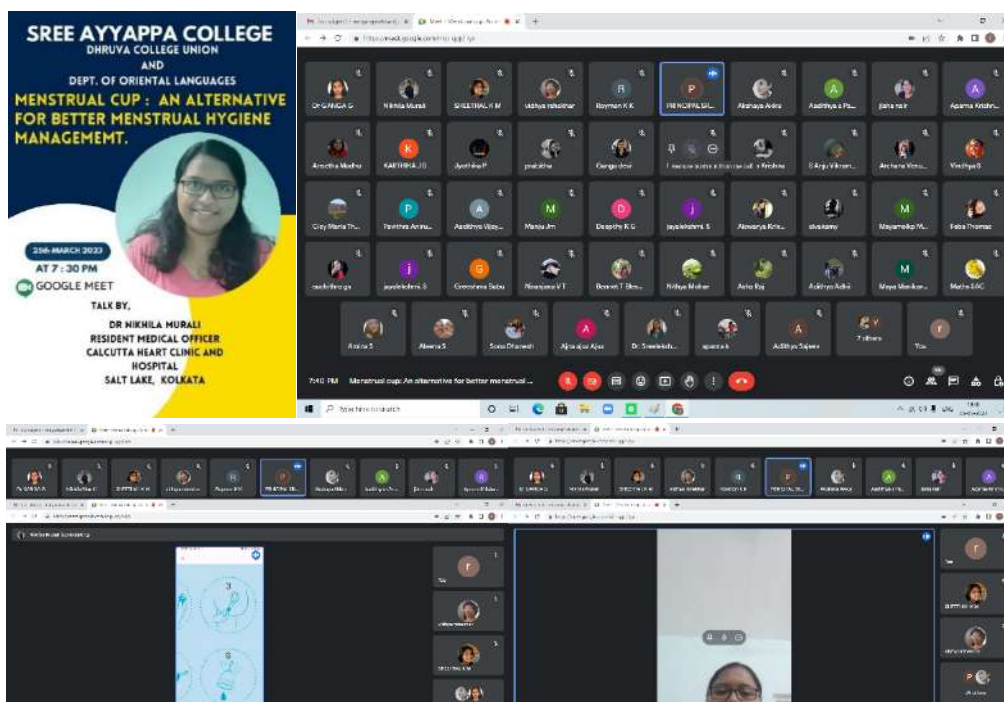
SREE AYYAPPA COLLEGE
DHRUVA COLLEGE UNION
AND
DEPT. OF ORIENTAL LANGUAGES

MENSTRUAL CUP : AN ALTERNATIVE FOR BETTER MENSTRUAL HYGIENE MANAGEMEMT.

25th MARCH 2022
AT 7 : 30 PM
GOOGLE MEET

TALK BY,
DR NIKHILA MURALI
RESIDENT MEDICAL OFFICER
CALCUTTA HEART CLINIC AND HOSPITAL
SALT LAKE, KOLKATA

Dr GANGA G
Nikhila Murali
SREETHAL K M
vidhya raheshnar
Roymon K K
PRINCIPAL SA...
Akshaya Anita
Aadithya a Pa...
jisha nair
Aparna Krishn...
Anagha Madhu
KARTHIKA J S
Jyothika P
prabitha
Ganga devi
S Anju Vikram...
Archana Venu...
Vindhya S
Ciny Maria Th...
Pavithra Anirud...
Aadithya Vijay...
Manju Jm
Deepthy K G
jayalekshmi S
Aiswarya Kris...
sivakamy
Mayamolkp M...
Reba Thomas
Amina S
Aleena S
Sona Dhanesh
Ajna ajay Ajay
Dr. Sreelaksh...
aparna k
Adithya Sajeev
You
7:40 PM Menstrual cup: An alternative for better menstrual ...
Type here to search